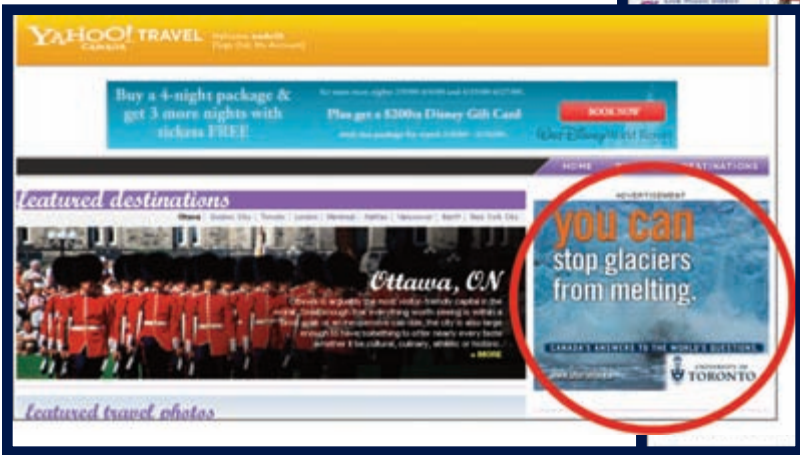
YAHOO! CANADA TRAVEL Welcome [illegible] [Sign Out, My Account]

Buy a 4-night package & get 3 more nights with tickets FREE

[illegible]
Plus get a $200 Disney Gift Card
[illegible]

BOOK NOW

Walt Disney World Resort

HOME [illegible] DESTINATIONS

featured destinations

Ottawa | Quebec City | Toronto | London | Montreal | Halifax | Vancouver | Banff | New York City

Ottawa, ON

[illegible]

» MORE

featured travel photos

ADVERTISEMENT

you can stop glaciers from melting.

CANADA'S ANSWERS TO THE WORLD'S QUESTIONS.

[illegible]

UNIVERSITY OF TORONTO